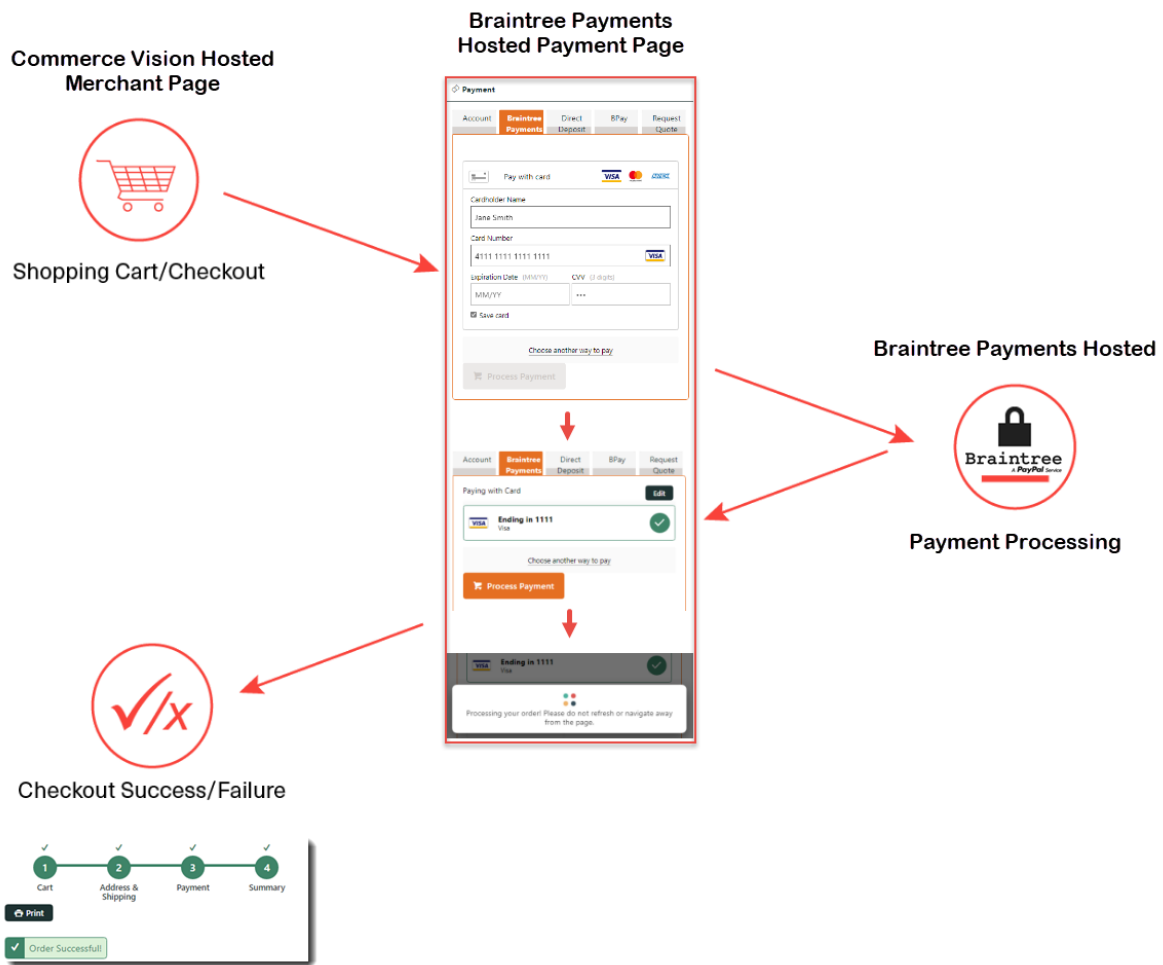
Commerce Vision Hosted Merchant Page

Shopping Cart/Checkout

Braintree Payments Hosted Payment Page

Payment

| Account | Braintree Payments | Direct Deposit | BPay | Request Quote |
|---|---|---|---|---|

Pay with card

VISA

AMEX

Cardholder Name

Jane Smith

Card Number

4111 1111 1111 1111

VISA

Expiration Date (MM/YY)

CVV (3 digits)

MM/YY

•••

Save card

Choose another way to pay

Process Payment

| Account | Braintree Payments | Direct Deposit | BPay | Request Quote |
|---|---|---|---|---|

Paying with Card

Edit

VISA

Ending in 1111

Visa

Choose another way to pay

Process Payment

VISA

Ending in 1111

Visa

Processing your order! Please do not refresh or navigate away from the page.

Braintree Payments Hosted

Braintree

A PayPal Service

Payment Processing

Checkout Success/Failure

1 Cart

2 Address & Shipping

3 Payment

4 Summary

Print

Order Successfull